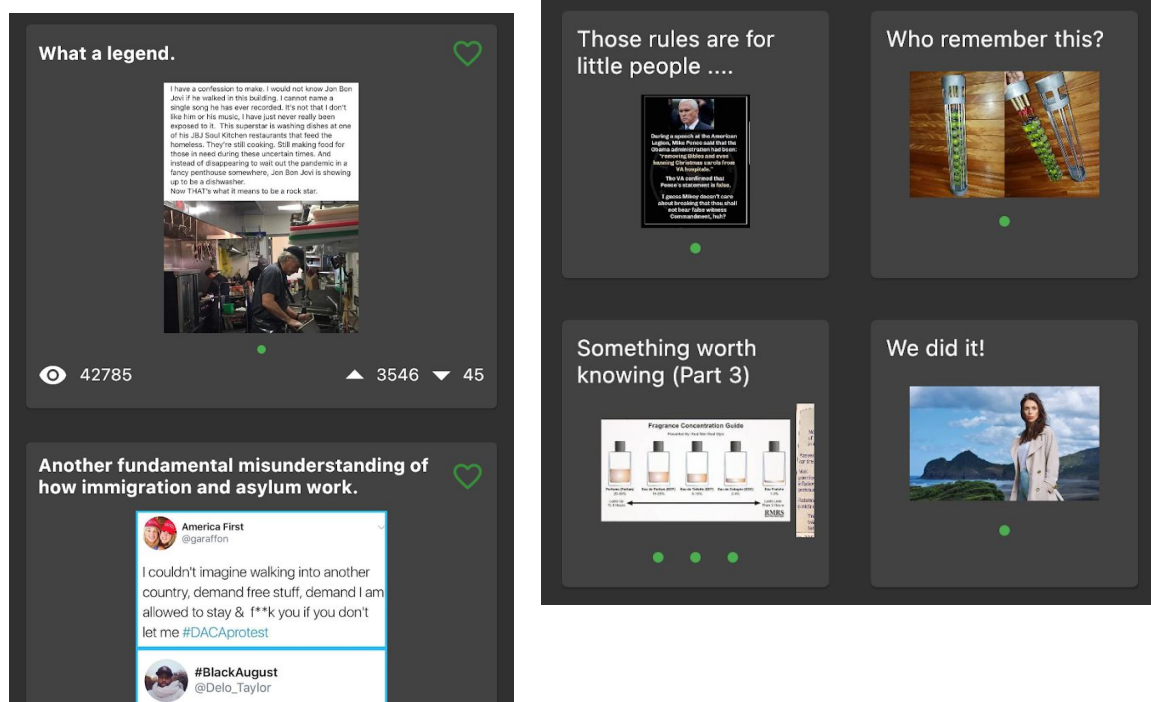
What a legend.

I have a confession to make. I would not know Jon Bon Jovi if he walked in this building. I cannot name a single song he has ever recorded. It's not that I don't like him or his music, I have just never really been exposed to it. This superstar is washing dishes at one of his JBJ Soul Kitchen restaurants that feed the homeless. They're still cooking. Still making food for those in need during these uncertain times. And instead of disappearing to wait out the pandemic in a fancy penthouse somewhere, Jon Bon Jovi is showing up to be a dishwasher.
Now THAT's what it means to be a rock star.

42785

3546 45

Another fundamental misunderstanding of how immigration and asylum work.

America First
@garaffon

I couldn't imagine walking into another country, demand free stuff, demand I am allowed to stay & f**k you if you don't let me #DACAprotest

#BlackAugust
@Delo_Taylor

Those rules are for little people ....

During a speech at the American Legion, Mike Pence said that the Obama administration had been: "removing Bibles and even banning Christmas carols from VA hospitals."

The VA confirmed that Pence's statement is false.

I guess Mikey doesn't care about breaking that thou shall not bear false witness Commandment, huh?

Who remember this?

Something worth knowing (Part 3)

Fragrance Concentration Guide

We did it!